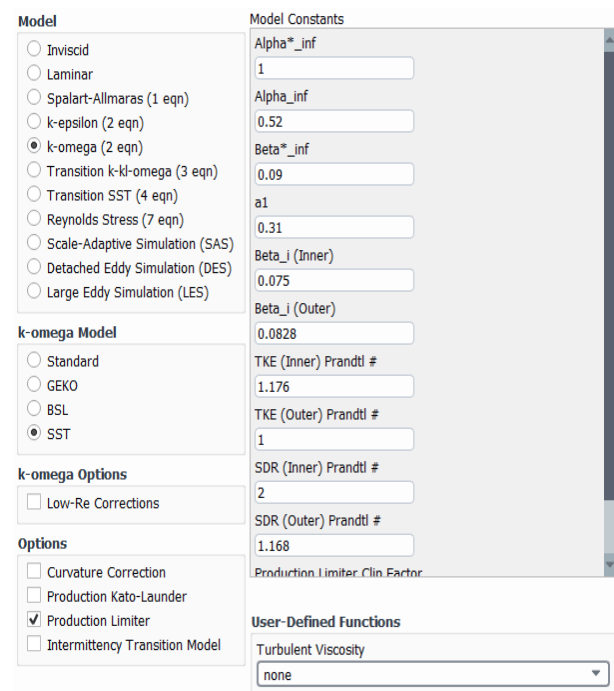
Model

Inviscid
Laminar
Spalart-Allmaras (1 eqn)
k-epsilon (2 eqn)
k-omega (2 eqn)
Transition k-kl-omega (3 eqn)
Transition SST (4 eqn)
Reynolds Stress (7 eqn)
Scale-Adaptive Simulation (SAS)
Detached Eddy Simulation (DES)
Large Eddy Simulation (LES)

k-omega Model

Standard
GEKO
BSL
SST

k-omega Options

Low-Re Corrections

Options

Curvature Correction
Production Kato-Launder
Production Limiter
Intermittency Transition Model

Model Constants

Alpha*_inf
1
Alpha_inf
0.52
Beta*_inf
0.09
a1
0.31
Beta_i (Inner)
0.075
Beta_i (Outer)
0.0828
TKE (Inner) Prandtl #
1.176
TKE (Outer) Prandtl #
1
SDR (Inner) Prandtl #
2
SDR (Outer) Prandtl #
1.168
Production Limiter Clip Factor

User-Defined Functions

Turbulent Viscosity
none